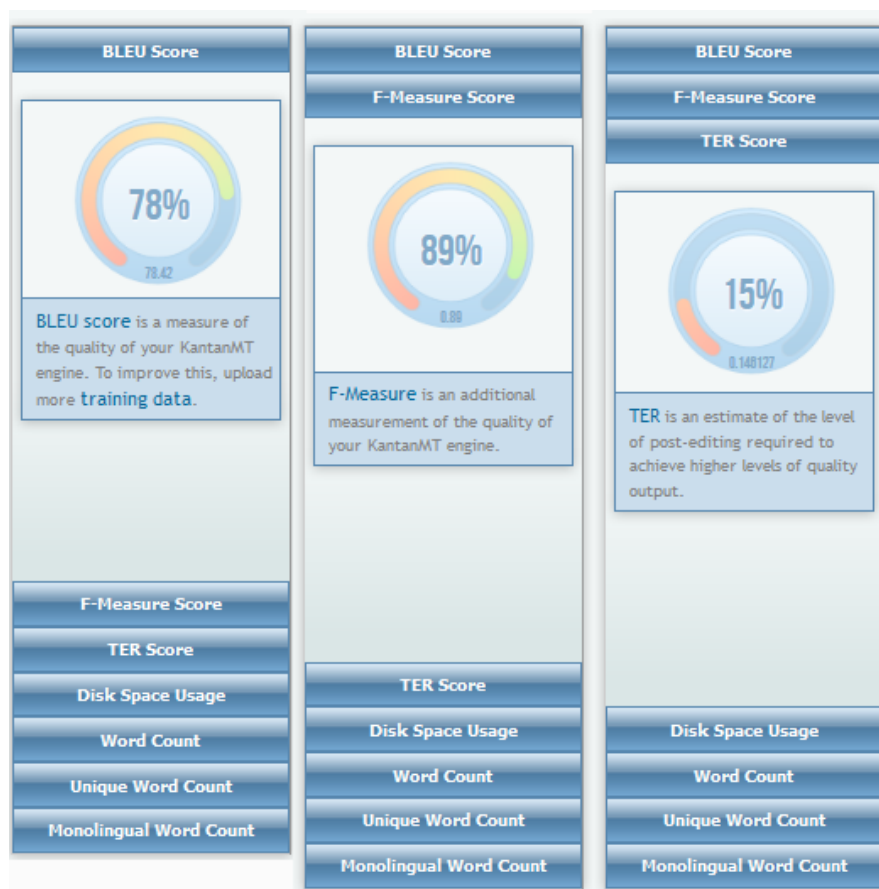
BLEU Score

78%

78.42

BLEU score is a measure of the quality of your KantanMT engine. To improve this, upload more training data.

F-Measure Score

TER Score

Disk Space Usage

Word Count

Unique Word Count

Monolingual Word Count

BLEU Score

F-Measure Score

89%

0.89

F-Measure is an additional measurement of the quality of your KantanMT engine.

TER Score

Disk Space Usage

Word Count

Unique Word Count

Monolingual Word Count

BLEU Score

F-Measure Score

TER Score

15%

0.148127

TER is an estimate of the level of post-editing required to achieve higher levels of quality output.

Disk Space Usage

Word Count

Unique Word Count

Monolingual Word Count